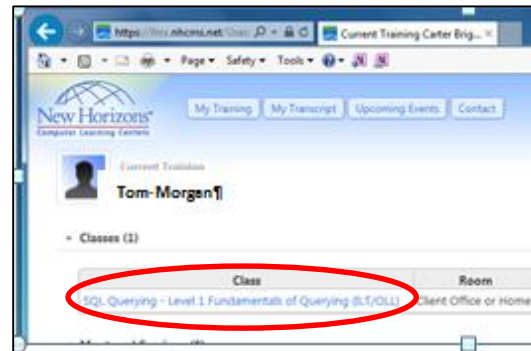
https://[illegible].nhcms.net/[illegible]
Current Training Carter Brig...

Page ▾ Safety ▾ Tools ▾

New Horizons
Computer Learning Centers

My Training
My Transcript
Upcoming Events
Contact

Current Training
Tom-Morgen¶

Classes (1)

| Class | Room |
|---|---|
| SQL Querying - Level 1 Fundamentals of Querying (ILT/OLL) | Client Office or Home |